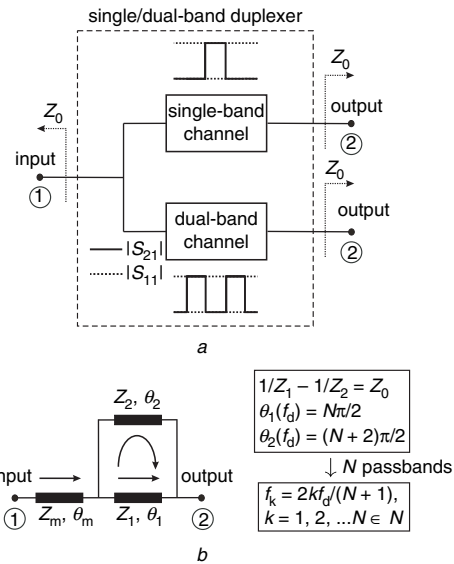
single/dual-band duplexer

$Z_0$

input

①

single-band channel

$Z_0$

output

②

dual-band channel

$Z_0$

output

②

$|S_{21}|$

$|S_{11}|$

*a*

$Z_2, \theta_2$

input

①

$Z_m, \theta_m$

$Z_1, \theta_1$

output

②

$1/Z_1 - 1/Z_2 = Z_0$
$\theta_1(f_d) = N\pi/2$
$\theta_2(f_d) = (N+2)\pi/2$

$\downarrow$ $N$ passbands

$f_k = 2kf_d/(N+1)$,
$k = 1, 2, ...N \in N$

*b*